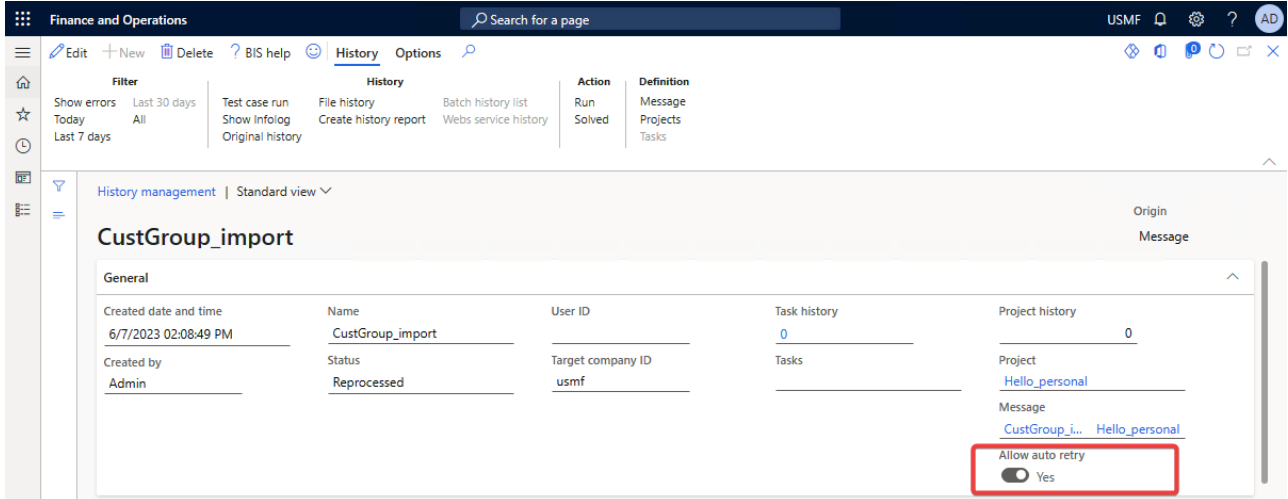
Finance and Operations

Search for a page

USMF ? AD

Edit + New Delete ? BIS help History Options

Filter
Show errors Last 30 days
Today All
Last 7 days

History
Test case run File history Batch history list
Show Infolog Create history report Webs service history
Original history

Action
Run
Solved

Definition
Message
Projects
Tasks

History management | Standard view

Origin
Message

CustGroup_import

General

| Created date and time | Name | User ID | Task history | Project history |
|---|---|---|---|---|
| 6/7/2023 02:08:49 PM | CustGroup_import | | 0 | 0 |
| Created by | Status | Target company ID | Tasks | Project |
| Admin | Reprocessed | usmf | | Hello_personal |

Message
CustGroup_i... Hello_personal

Allow auto retry
Yes